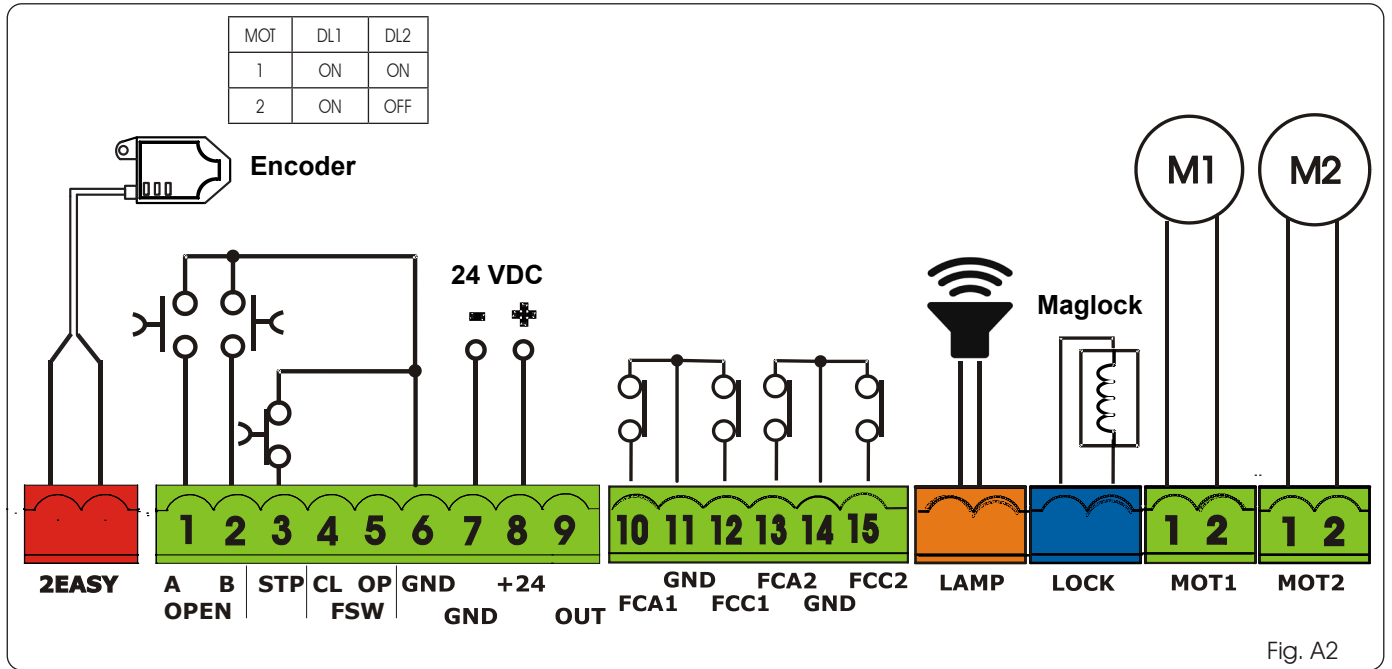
| MOT | DL1 | DL2 |
|---|---|---|
| 1 | ON | ON |
| 2 | ON | OFF |

Encoder

24 VDC

- +

Maglock

M1 M2

1 2 3 4 5 6 7 8 9

10 11 12 13 14 15

1 2 1 2

2EASY

A B OPEN

STP

CL OP FSW

GND

GND

+24

OUT

FCA1 GND FCC1 FCA2 GND FCC2

LAMP

LOCK

MOT1

MOT2

Fig. A2